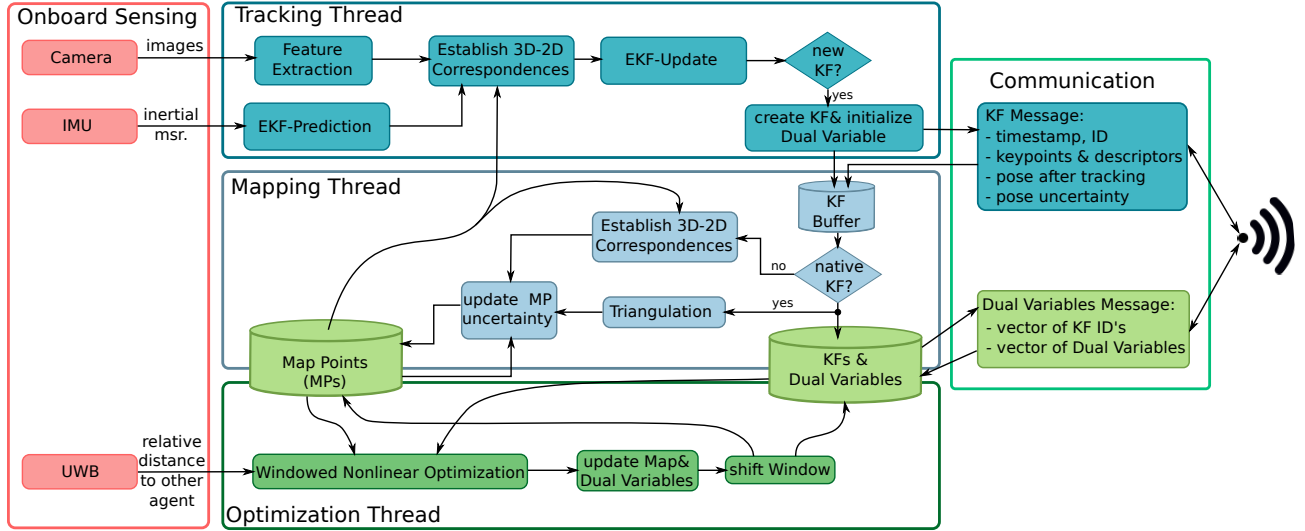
Onboard Sensing

Camera
images

IMU
inertial msr.

UWB
relative distance to other agent

Tracking Thread

Feature Extraction
Establish 3D-2D Correspondences
EKF-Update
new KF?
yes
EKF-Prediction
create KF& initialize Dual Variable

Mapping Thread

KF Buffer
Establish 3D-2D Correspondences
no
native KF?
yes
update MP uncertainty
Triangulation
Map Points (MPs)
KFs & Dual Variables

Optimization Thread

Windowed Nonlinear Optimization
update Map& Dual Variables
shift Window

Communication

KF Message:
- timestamp, ID
- keypoints & descriptors
- pose after tracking
- pose uncertainty

Dual Variables Message:
- vector of KF ID's
- vector of Dual Variables